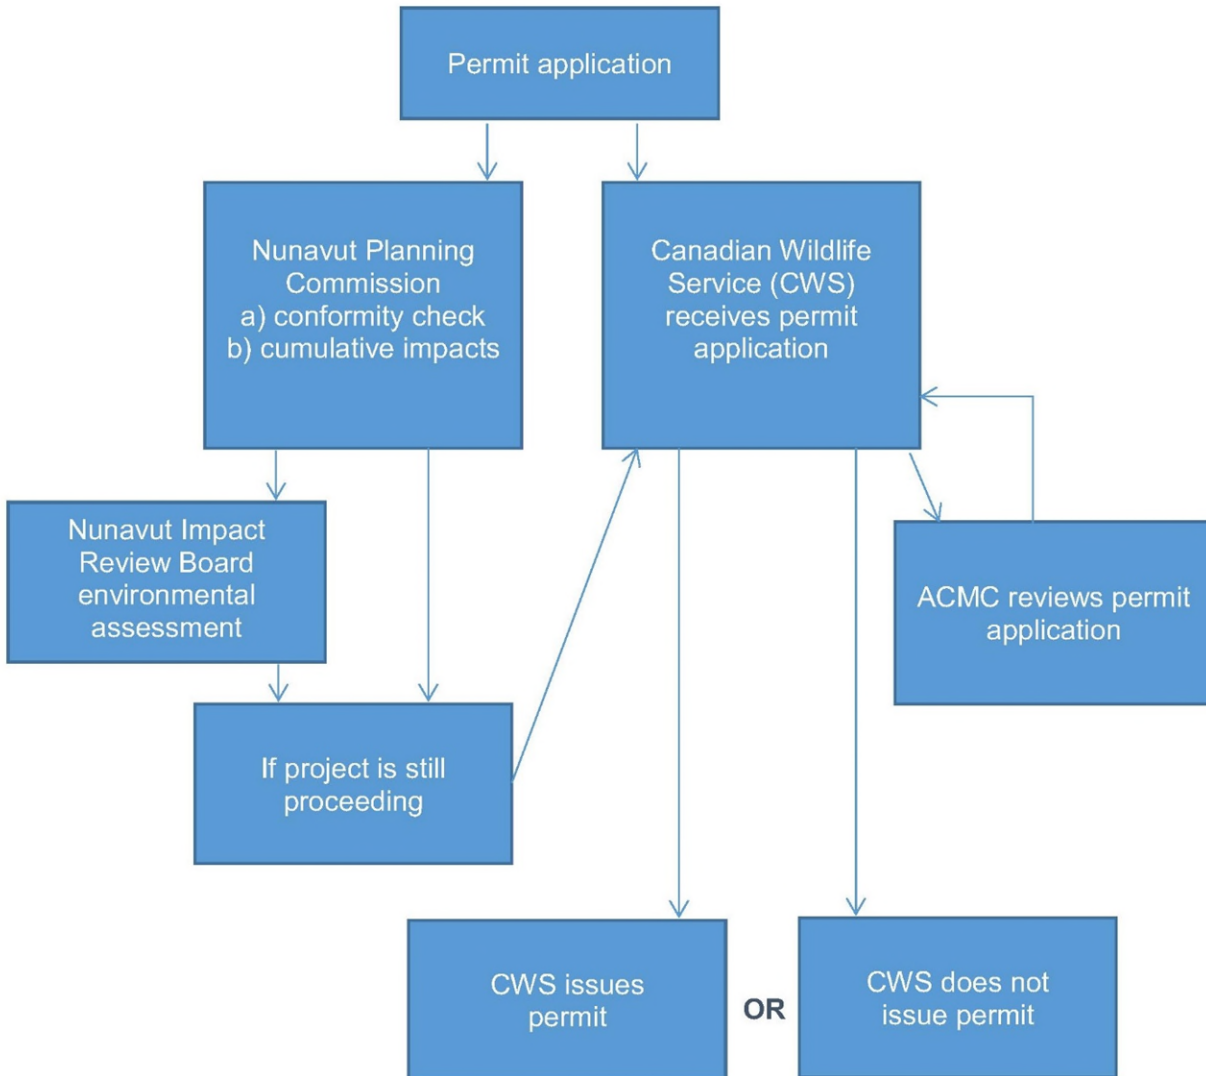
Permit application

Nunavut Planning Commission
a) conformity check
b) cumulative impacts

Canadian Wildlife Service (CWS) receives permit application

Nunavut Impact Review Board environmental assessment

ACMC reviews permit application

If project is still proceeding

CWS issues permit

OR

CWS does not issue permit